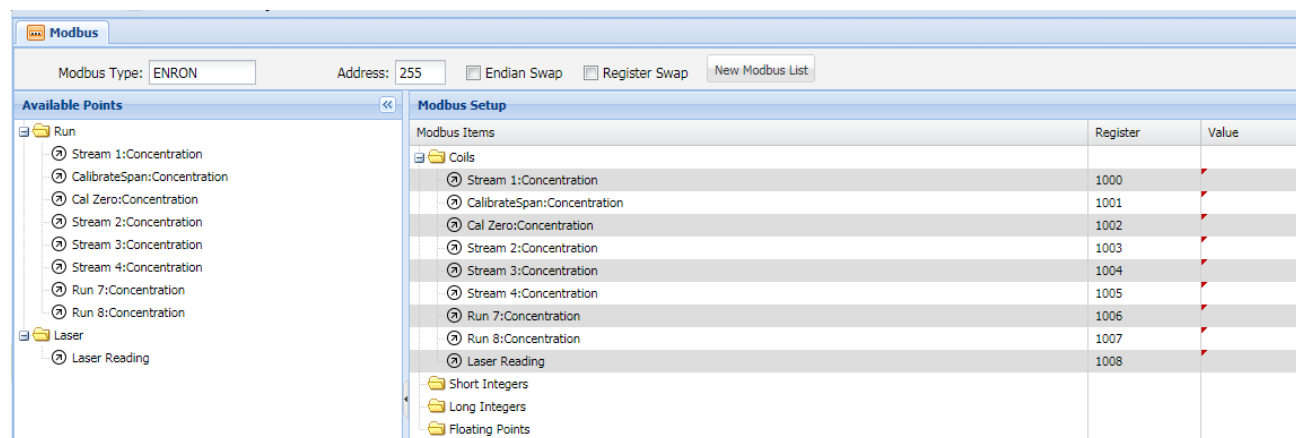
Modbus

Modbus Type: ENRON

Address: 255

Endian Swap

Register Swap

New Modbus List

Available Points

Run
Stream 1:Concentration
CalibrateSpan:Concentration
Cal Zero:Concentration
Stream 2:Concentration
Stream 3:Concentration
Stream 4:Concentration
Run 7:Concentration
Run 8:Concentration
Laser
Laser Reading

Modbus Setup

| Modbus Items | Register | Value |
|---|---|---|
| Coils | | |
| Stream 1:Concentration | 1000 | |
| CalibrateSpan:Concentration | 1001 | |
| Cal Zero:Concentration | 1002 | |
| Stream 2:Concentration | 1003 | |
| Stream 3:Concentration | 1004 | |
| Stream 4:Concentration | 1005 | |
| Run 7:Concentration | 1006 | |
| Run 8:Concentration | 1007 | |
| Laser Reading | 1008 | |
| Short Integers | | |
| Long Integers | | |
| Floating Points | | |